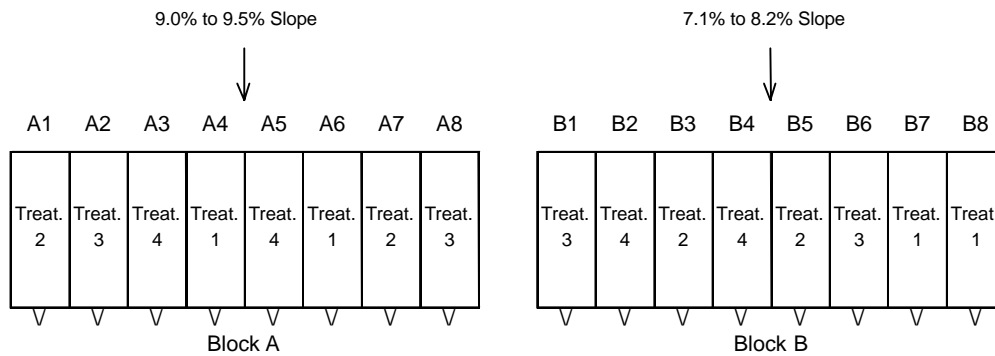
9.0% to 9.5% Slope

7.1% to 8.2% Slope

A1 A2 A3 A4 A5 A6 A7 A8

| Treat. 2 | Treat. 3 | Treat. 4 | Treat. 1 | Treat. 4 | Treat. 1 | Treat. 2 | Treat. 3 |
|---|---|---|---|---|---|---|---|

Block A

B1 B2 B3 B4 B5 B6 B7 B8

| Treat. 3 | Treat. 4 | Treat. 2 | Treat. 4 | Treat. 2 | Treat. 3 | Treat. 1 | Treat 1 |
|---|---|---|---|---|---|---|---|

Block B